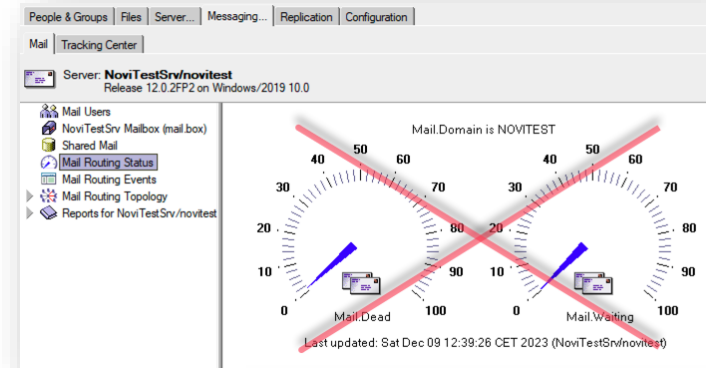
People & Groups | Files | Server... | Messaging... | Replication | Configuration

Mail | Tracking Center

Server: NoviTestSrv/novitest
Release 12.0.2FP2 on Windows/2019 10.0

Mail Users
NoviTestSrv Mailbox (mail.box)
Shared Mail
Mail Routing Status
Mail Routing Events
Mail Routing Topology
Reports for NoviTestSrv/novitest

Mail.Domain is NOVITEST

0 10 20 30 40 50 60 70 80 90 100
Mail.Dead

0 10 20 30 40 50 60 70 80 90 100
Mail.Waiting

Last updated: Sat Dec 09 12:39:26 CET 2023 (NoviTestSrv/novitest)